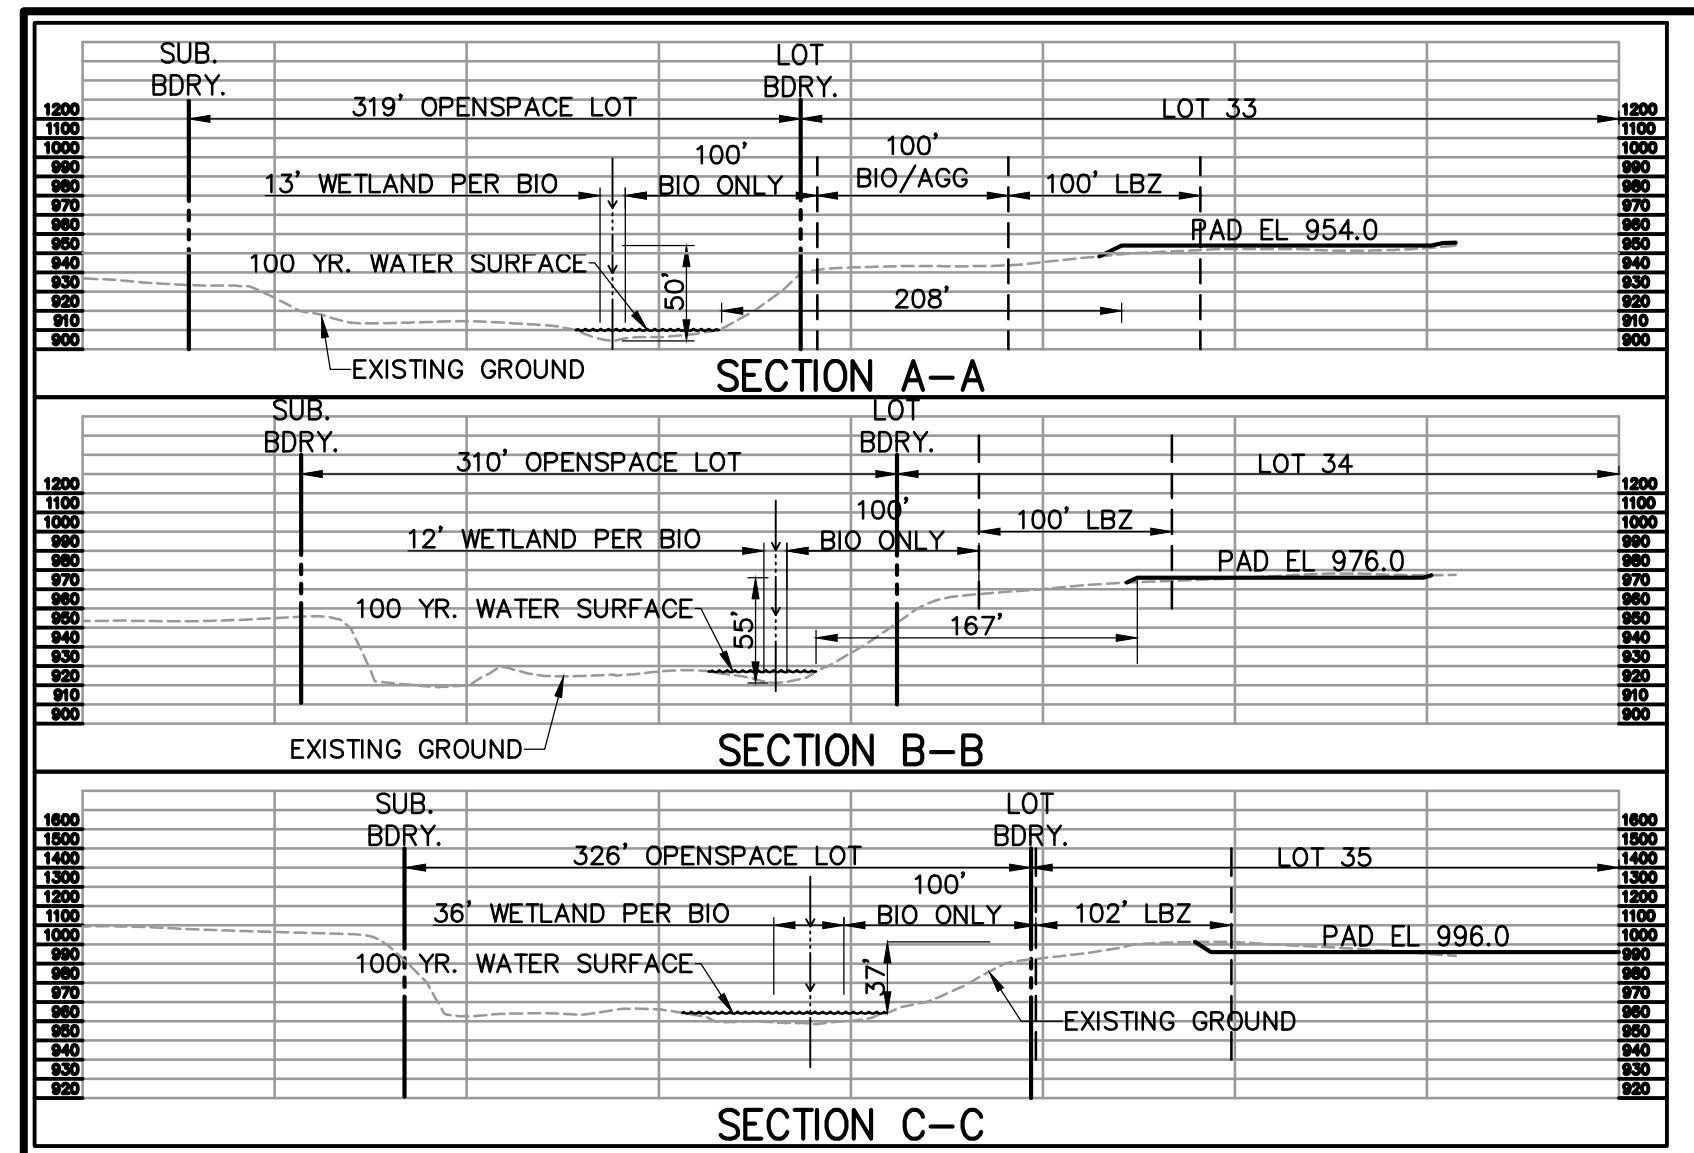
SUB. BDRY.

LOT BDRY.

319' OPENSPACE LOT

LOT 33

1200
1100
1000
990
980
970
960
950
940
930
920
910
900

13' WETLAND PER BIO

100' BIO ONLY

100' BIO/AGG

100' LBZ

PAD EL 954.0

100 YR. WATER SURFACE

50'

208'

EXISTING GROUND

SECTION A–A

SUB. BDRY.

LOT BDRY.

310' OPENSPACE LOT

LOT 34

1200
1100
1000
990
980
970
960
950
940
930
920
910
900

12' WETLAND PER BIO

100' BIO ONLY

100' LBZ

PAD EL 976.0

100 YR. WATER SURFACE

55'

167'

EXISTING GROUND

SECTION B–B

SUB. BDRY.

LOT BDRY.

326' OPENSPACE LOT

LOT 35

1600
1500
1400
1300
1200
1100
1000
990
980
970
960
950
940
930
920

36' WETLAND PER BIO

100' BIO ONLY

102' LBZ

PAD EL 996.0

100 YR. WATER SURFACE

37'

EXISTING GROUND

SECTION C–C